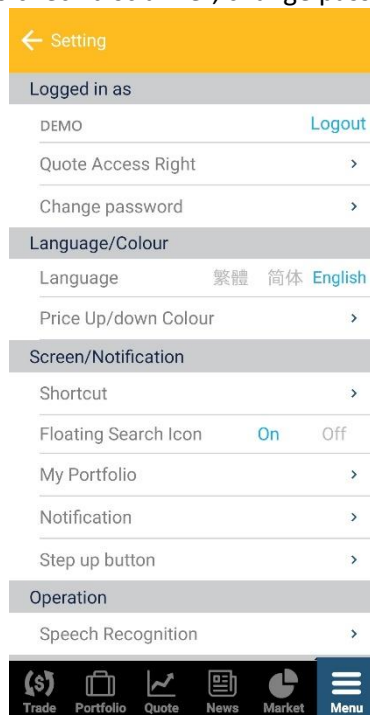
← Setting

Logged in as

DEMO Logout

Quote Access Right ›

Change password ›

Language/Colour

Language 繁體 简体 English

Price Up/down Colour ›

Screen/Notification

Shortcut ›

Floating Search Icon On Off

My Portfolio ›

Notification ›

Step up button ›

Operation

Speech Recognition ›

Trade Portfolio Quote News Market Menu